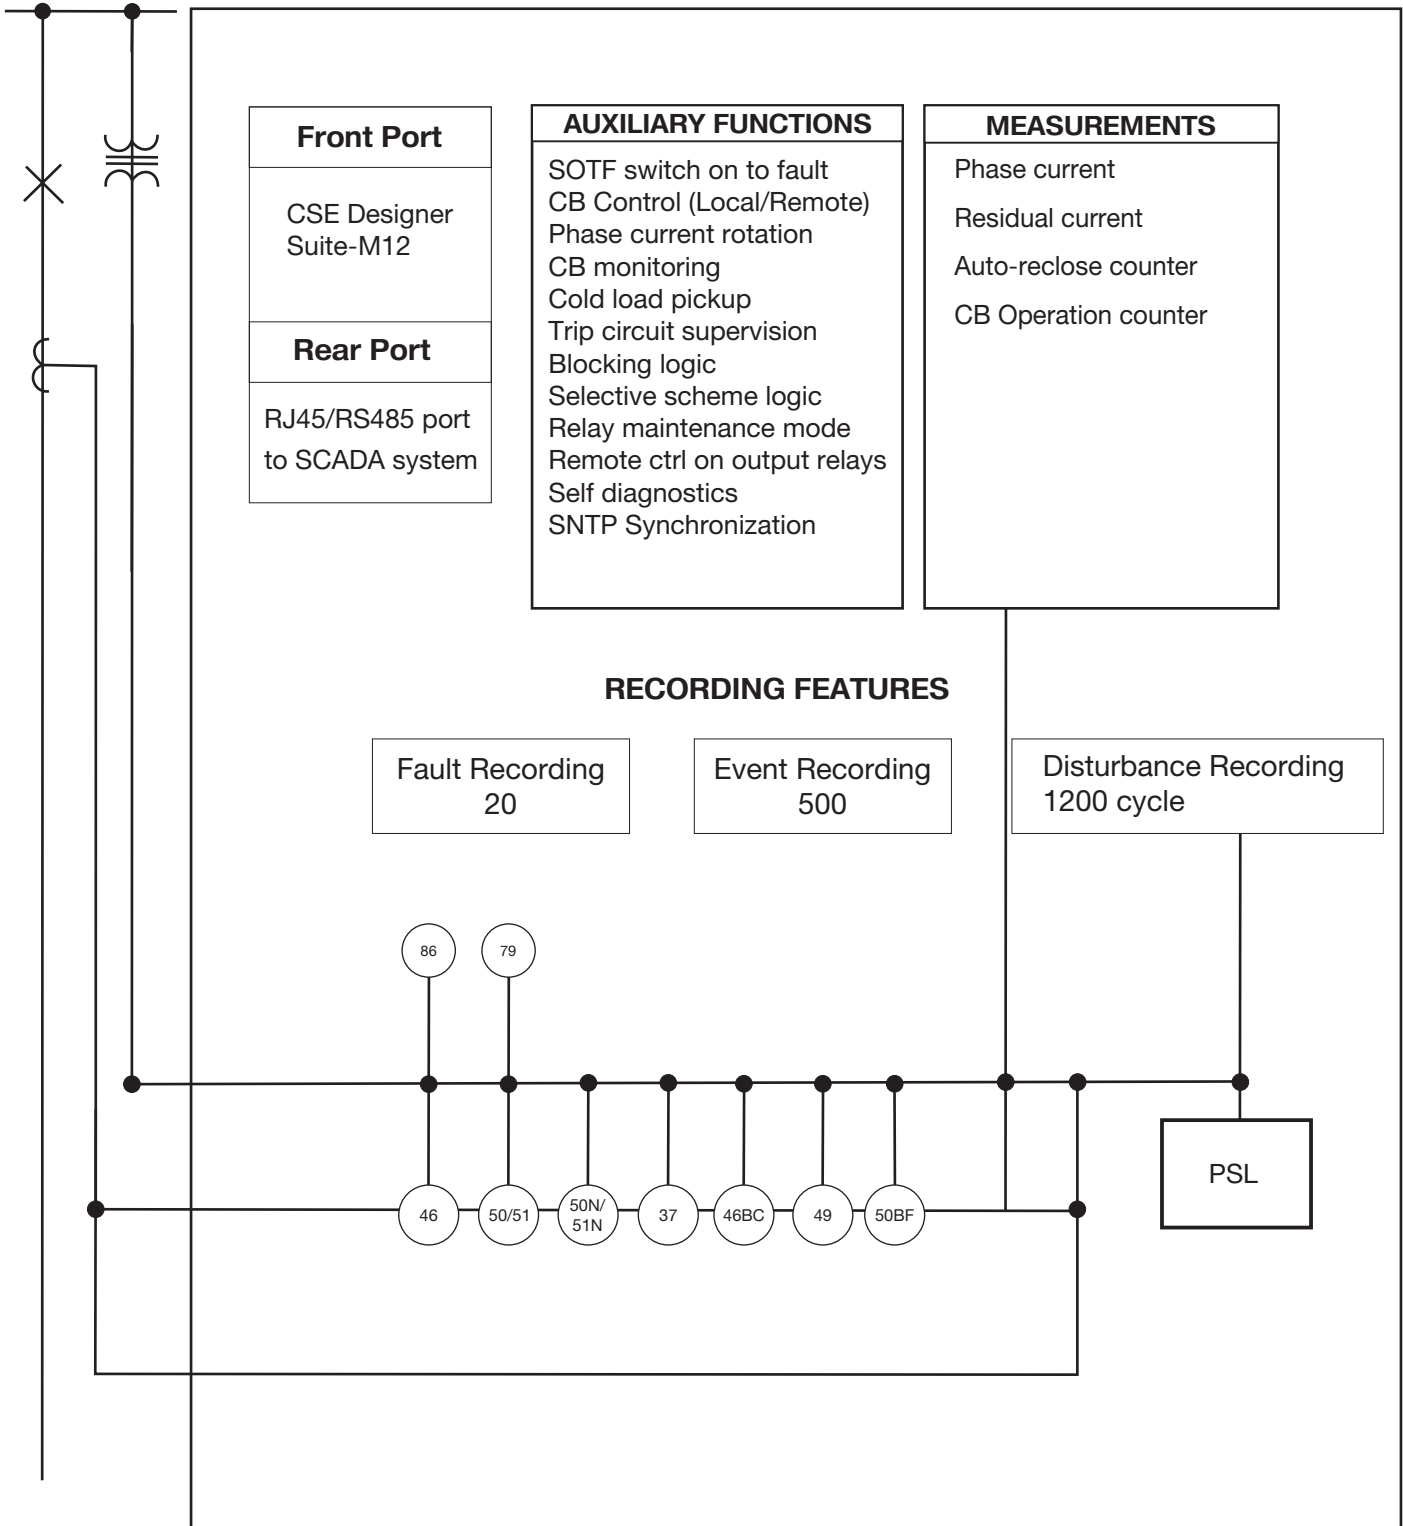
Front Port

CSE Designer Suite-M12

Rear Port

RJ45/RS485 port to SCADA system

AUXILIARY FUNCTIONS

SOTF switch on to fault
CB Control (Local/Remote)
Phase current rotation
CB monitoring
Cold load pickup
Trip circuit supervision
Blocking logic
Selective scheme logic
Relay maintenance mode
Remote ctrl on output relays
Self diagnostics
SNTP Synchronization

MEASUREMENTS

Phase current
Residual current
Auto-reclose counter
CB Operation counter

RECORDING FEATURES

Fault Recording
20

Event Recording
500

Disturbance Recording
1200 cycle

86
79

46
50/51
50N/
51N
37
46BC
49
50BF

PSL